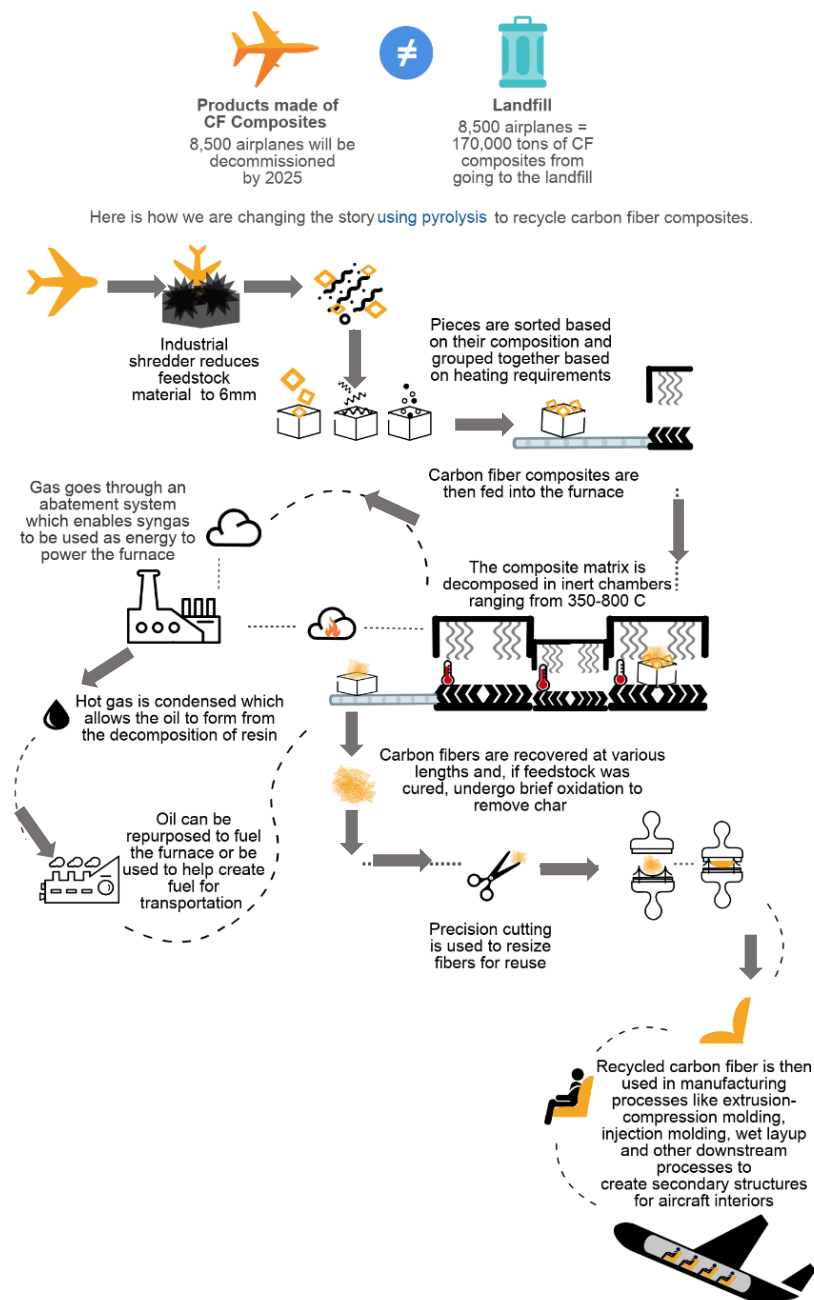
Products made of CF Composites
8,500 airplanes will be decommissioned by 2025

≠

Landfill
8,500 airplanes = 170,000 tons of CF composites from going to the landfill

Here is how we are changing the story using pyrolysis to recycle carbon fiber composites.

Industrial shredder reduces feedstock material to 6mm

Pieces are sorted based on their composition and grouped together based on heating requirements

Carbon fiber composites are then fed into the furnace

Gas goes through an abatement system which enables syngas to be used as energy to power the furnace

The composite matrix is decomposed in inert chambers ranging from 350-800 C

Hot gas is condensed which allows the oil to form from the decomposition of resin

Carbon fibers are recovered at various lengths and, if feedstock was cured, undergo brief oxidation to remove char

Oil can be repurposed to fuel the furnace or be used to help create fuel for transportation

Precision cutting is used to resize fibers for reuse

Recycled carbon fiber is then used in manufacturing processes like extrusion-compression molding, injection molding, wet layup and other downstream processes to create secondary structures for aircraft interiors